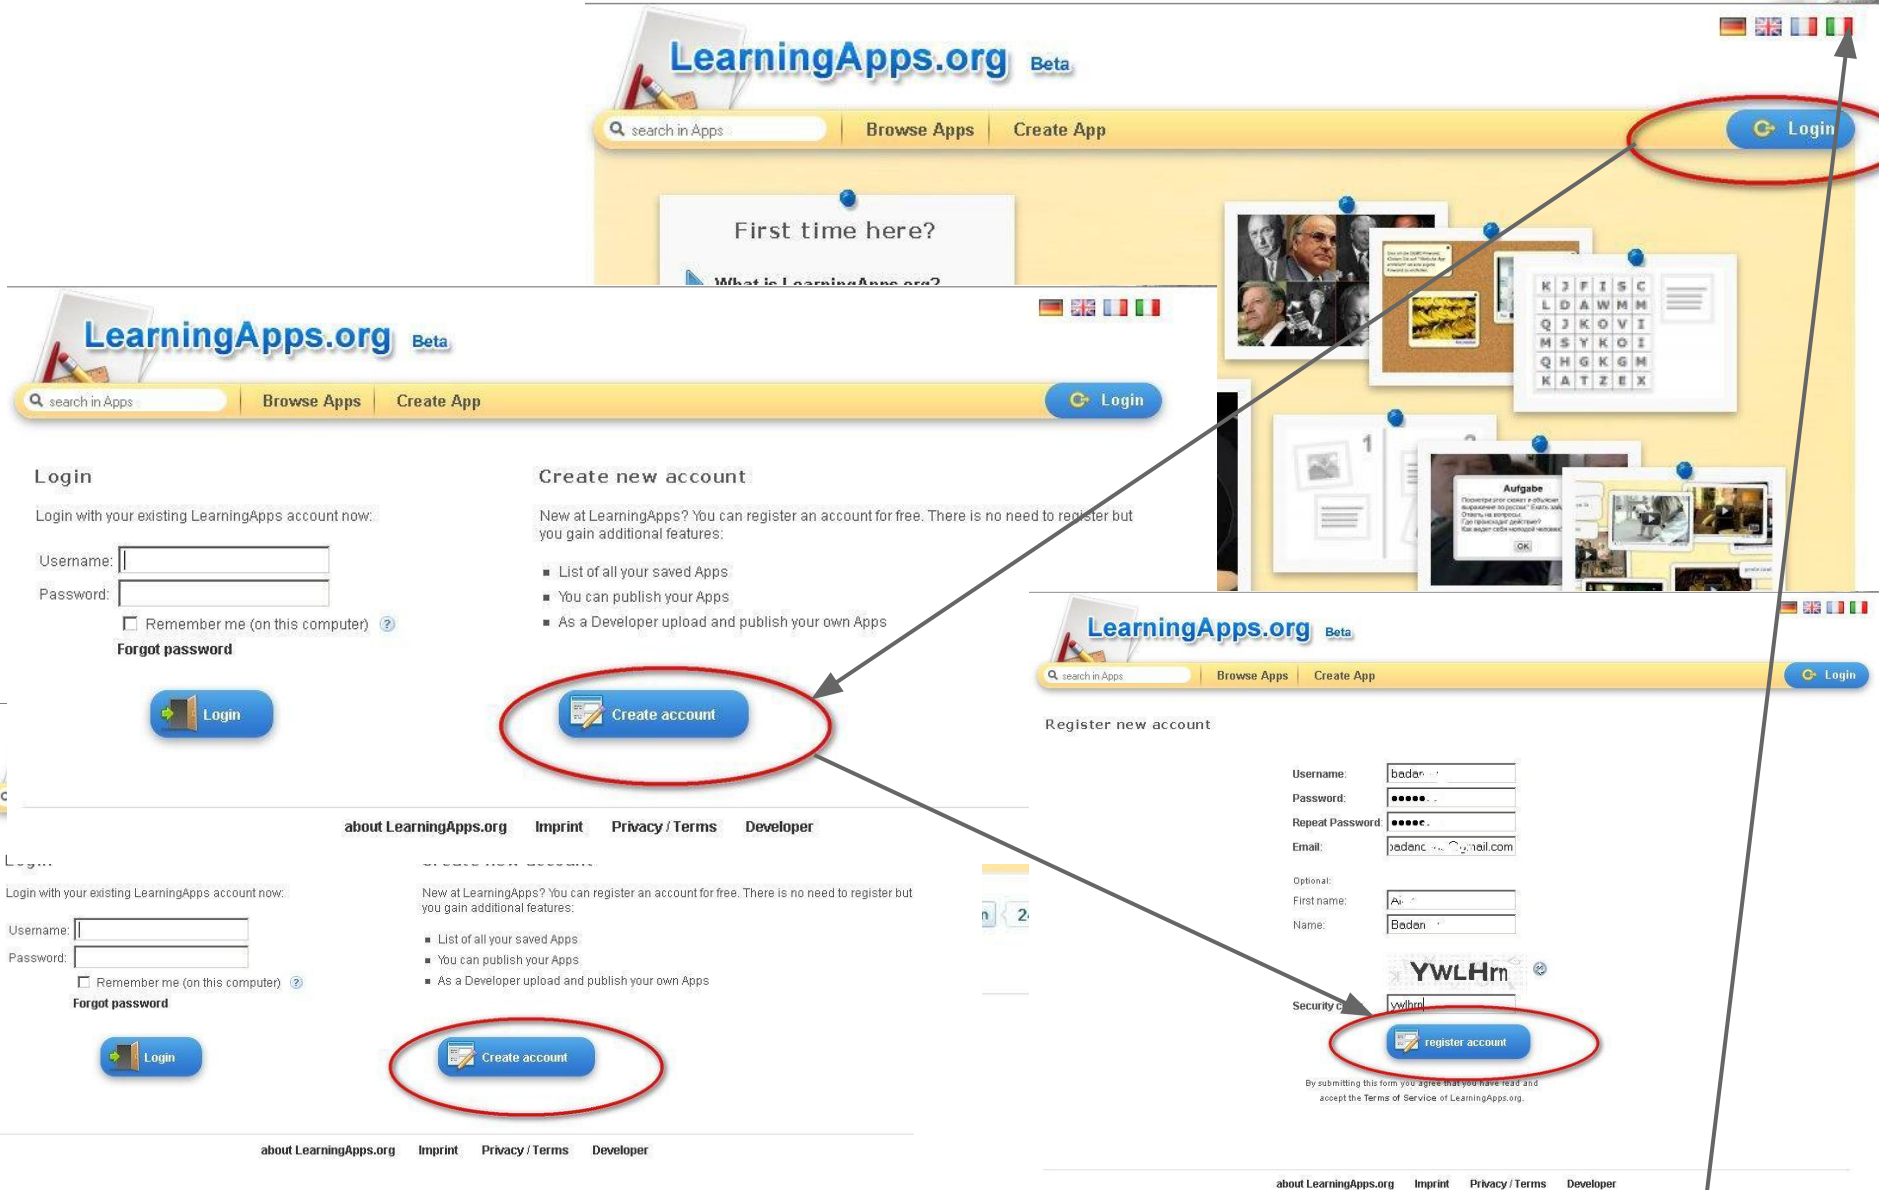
LearningApps.org Beta

search in Apps

Browse Apps

Create App

Login

First time here?

What is LearningApps.org?

LearningApps.org Beta

search in Apps

Browse Apps

Create App

Login

Login

Login with your existing LearningApps account now:

Username:

Password:

Remember me (on this computer)

Forgot password

Login

Create new account

New at LearningApps? You can register an account for free. There is no need to register but you gain additional features:

- List of all your saved Apps
- You can publish your Apps
- As a Developer upload and publish your own Apps

Create account

about LearningApps.org Imprint Privacy / Terms Developer

Login

Login with your existing LearningApps account now:

Username:

Password:

Remember me (on this computer)

Forgot password

Login

Create new account

New at LearningApps? You can register an account for free. There is no need to register but you gain additional features:

- List of all your saved Apps
- You can publish your Apps
- As a Developer upload and publish your own Apps

Create account

about LearningApps.org Imprint Privacy / Terms Developer

K J F I S C
L D A W M M
Q J K O V I
M S Y K O I
Q H G K G M
K A T Z E X

Aufgabe

OK

LearningApps.org Beta

search in Apps

Browse Apps

Create App

Login

Register new account

Username: badan

Password: •••••

Repeat Password: •••••

Email: badanc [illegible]mail.com

Optional:

First name: A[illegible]

Name: Badan

YWLHrn

Security c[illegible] ywlhrn

register account

By submitting this form you agree that you have read and accept the Terms of Service of LearningApps.org.

about LearningApps.org Imprint Privacy / Terms Developer